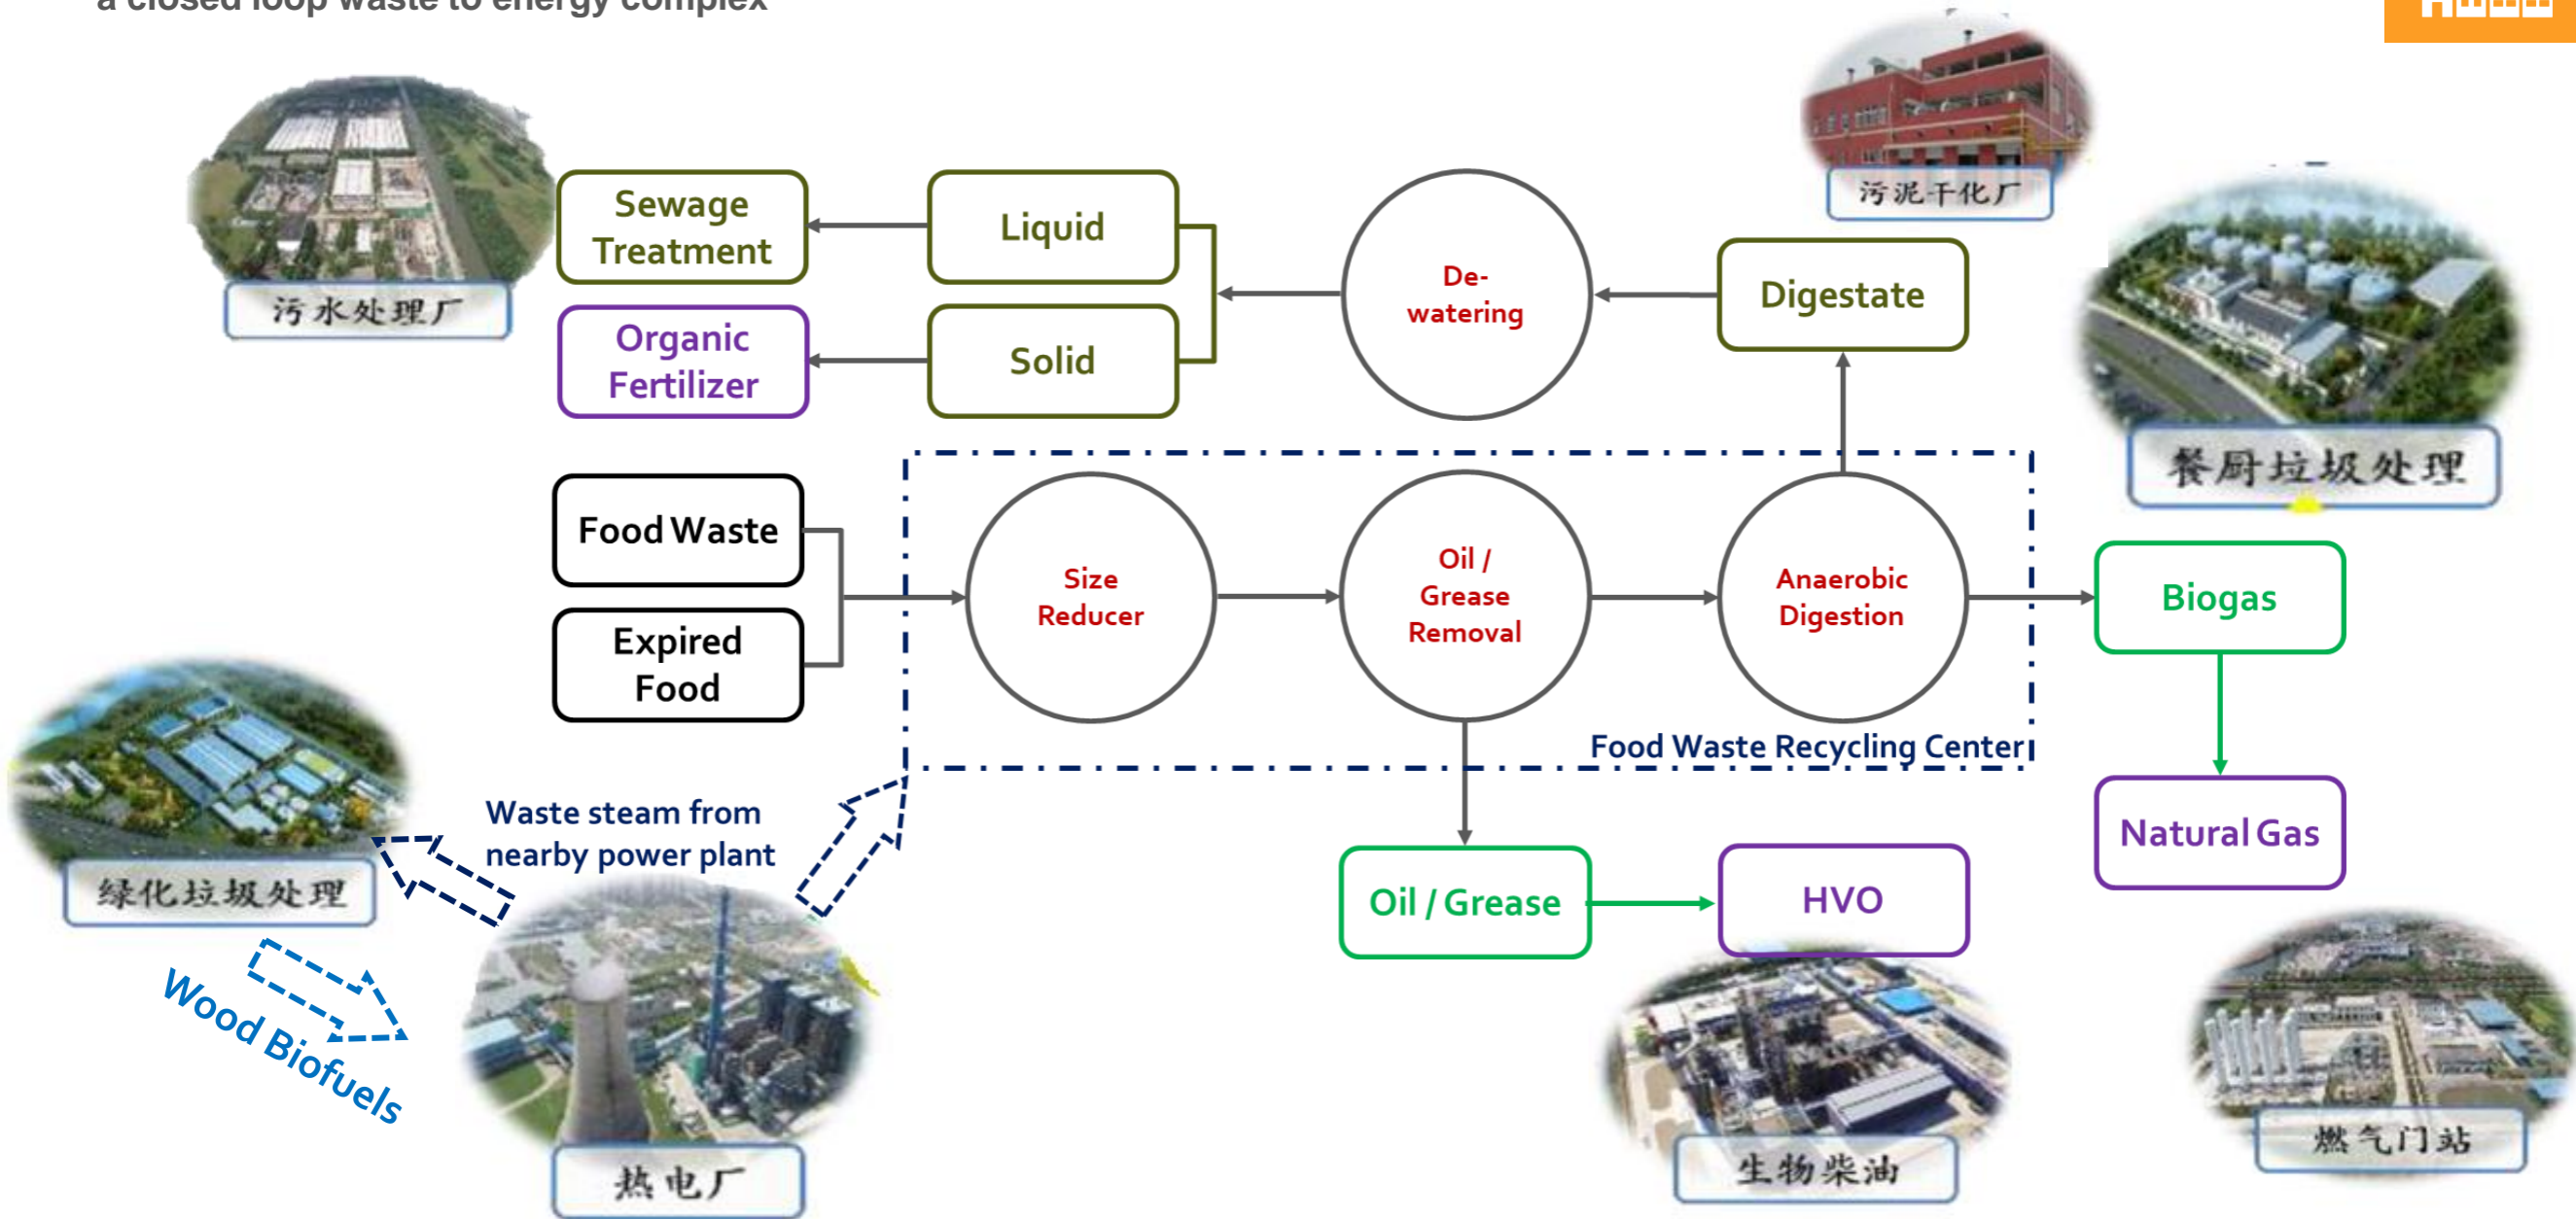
a closed loop waste to energy complex

污水处理厂

Sewage Treatment

Liquid

Organic Fertilizer

Solid

De-watering

污泥干化厂

Digestate

餐厨垃圾处理

Food Waste

Expired Food

Size Reducer

Oil / Grease Removal

Anaerobic Digestion

Biogas

Food Waste Recycling Center

Natural Gas

绿化垃圾处理

Waste steam from nearby power plant

Oil / Grease

HVO

Wood Biofuels

热电厂

生物柴油

燃气门站